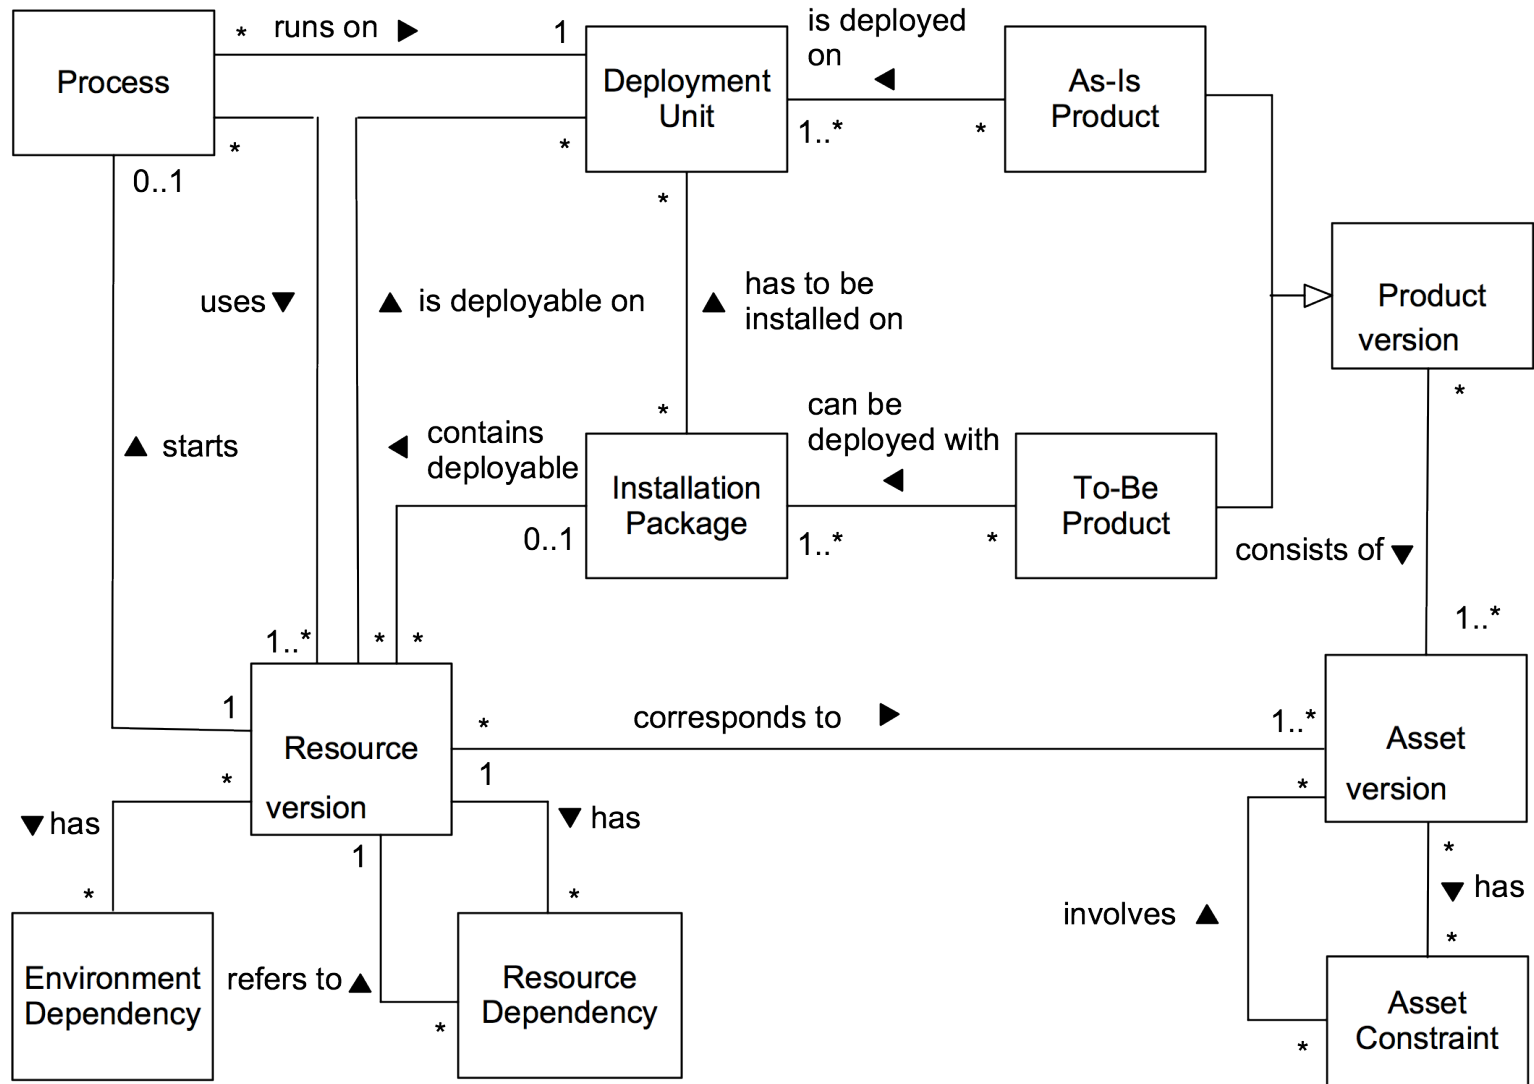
Process
* runs on ▶ 1
Deployment Unit
is deployed on ◀
1..* *
As-Is Product
* 0..1
uses ▼
* 
▲ is deployable on
*
▲ has to be installed on
Product version
▲ starts
◀ contains deployable
*
can be deployed with ◀
Installation Package
To-Be Product
0..1
1..*
*
consists of ▼
*
1..*
1..*
* *
1
Resource version
* corresponds to ▶ 1..*
Asset version
1
*
▼ has
▼ has
*
1
*
*
▼ has
involves ▲
*
*
Environment Dependency
refers to ▲
Resource Dependency
*
Asset Constraint
*